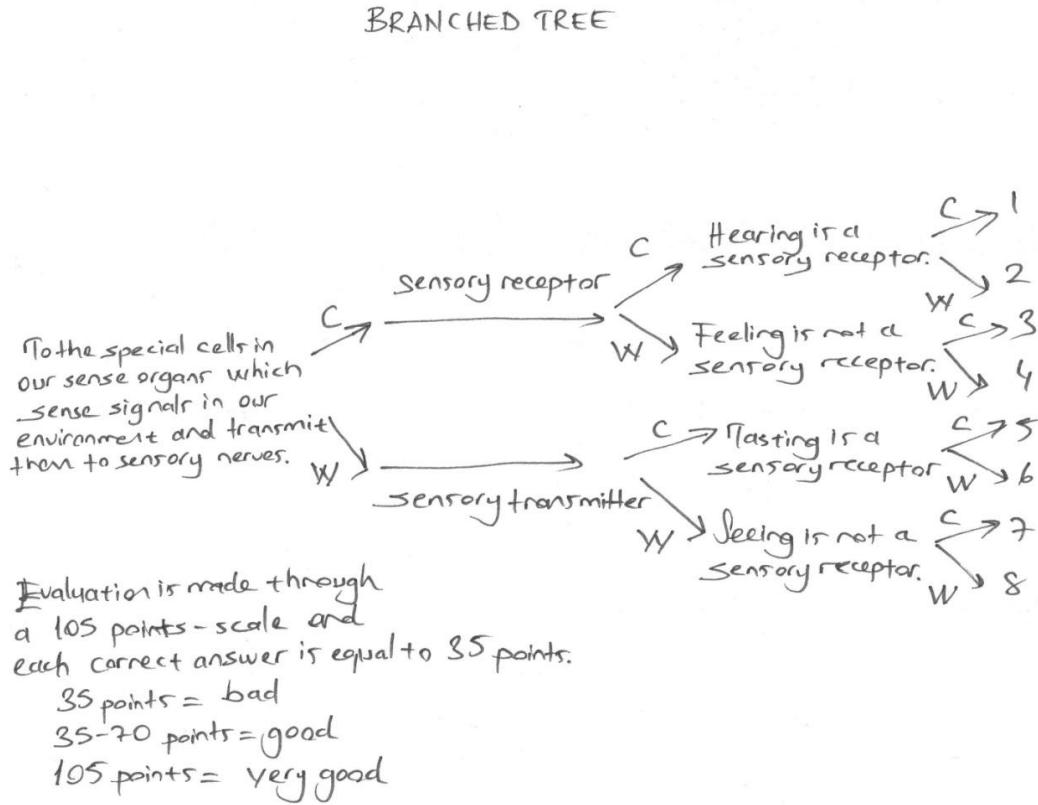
BRANCHED TREE

To the special cells in our sense organs which sense signals in our environment and transmit them to sensory nerves.

C

sensory receptor

C

Hearing is a sensory receptor.

C 1

W 2

W

Feeling is not a sensory receptor.

C 3

W 4

W

sensory transmitter

C

Tasting is a sensory receptor

C 5

W 6

W

Seeing is not a sensory receptor.

C 7

W 8

Evaluation is made through a 105 points - scale and each correct answer is equal to 35 points.
35 points = bad
35-70 points = good
105 points = very good